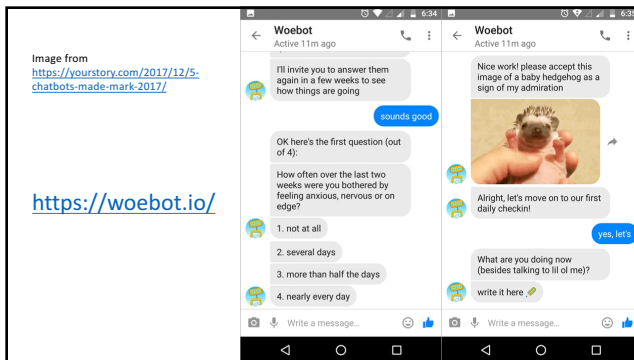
Image from https://yourstory.com/2017/12/5-chatbots-made-mark-2017/

https://woebot.io/

6:34

Woebot
Active 11m ago

I'll invite you to answer them again in a few weeks to see how things are going

sounds good

OK here's the first question (out of 4):

How often over the last two weeks were you bothered by feeling anxious, nervous or on edge?

1. not at all

2. several days

3. more than half the days

4. nearly every day

Write a message...

6:35

Woebot
Active 11m ago

Nice work! please accept this image of a baby hedgehog as a sign of my admiration

Alright, let's move on to our first daily checkin!

yes, let's

What are you doing now (besides talking to lil ol me)?

write it here

Write a message...